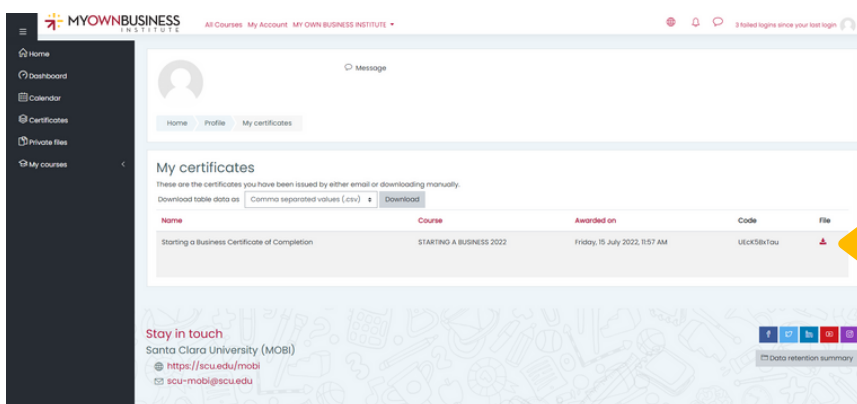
MYOWNBUSINESS INSTITUTE

All Courses My Account MY OWN BUSINESS INSTITUTE

3 failed logins since your last login

Home
Dashboard
Calendar
Certificates
Private files
My courses

Message

Home Profile My certificates

My certificates

These are the certificates you have been issued by either email or downloading manually.

Download table data as Comma separated values (.csv) Download

| Name | Course | Awarded on | Code | File |
|---|---|---|---|---|
| Starting a Business Certificate of Completion | STARTING A BUSINESS 2022 | Friday, 15 July 2022, 11:57 AM | UEcK58xTau | |

Stay in touch
Santa Clara University (MOBI)
https://scu.edu/mobi
scu-mobi@scu.edu

Data retention summary